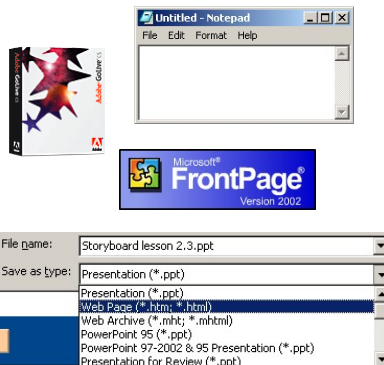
Untitled - Notepad
File Edit Format Help

Adobe GoLive

Microsoft® FrontPage® Version 2002

File name: Storyboard lesson 2.3.ppt
Save as type: Presentation (*.ppt)
Presentation (*.ppt)
Web Page (*.htm; *.html)
Web Archive (*.mht; *.mhtml)
PowerPoint 95 (*.ppt)
PowerPoint 97-2002 & 95 Presentation (*.ppt)
Presentation for Review (*.ppt)